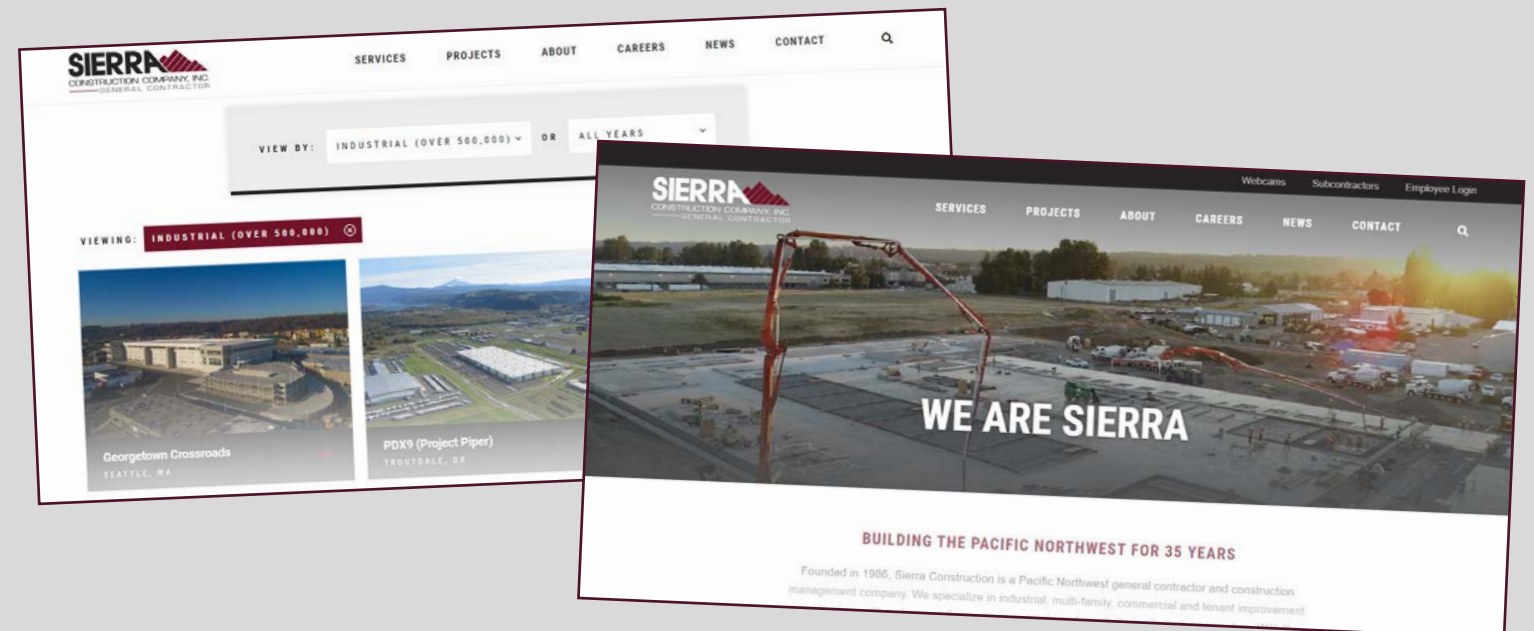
SIERRA
CONSTRUCTION COMPANY, INC.
GENERAL CONTRACTOR

SERVICES PROJECTS ABOUT CAREERS NEWS CONTACT

VIEW BY: INDUSTRIAL (OVER 500,000) OR ALL YEARS

VIEWING: INDUSTRIAL (OVER 500,000)

Georgetown Crossroads
SEATTLE, WA

PDX9 (Project Piper)
TROUTDALE, OR

Webcams Subcontractors Employee Login

SIERRA
CONSTRUCTION COMPANY, INC.
GENERAL CONTRACTOR

SERVICES PROJECTS ABOUT CAREERS NEWS CONTACT

WE ARE SIERRA

BUILDING THE PACIFIC NORTHWEST FOR 35 YEARS

Founded in 1986, Sierra Construction is a Pacific Northwest general contractor and construction management company. We specialize in industrial, multi-family, commercial and tenant improvement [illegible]